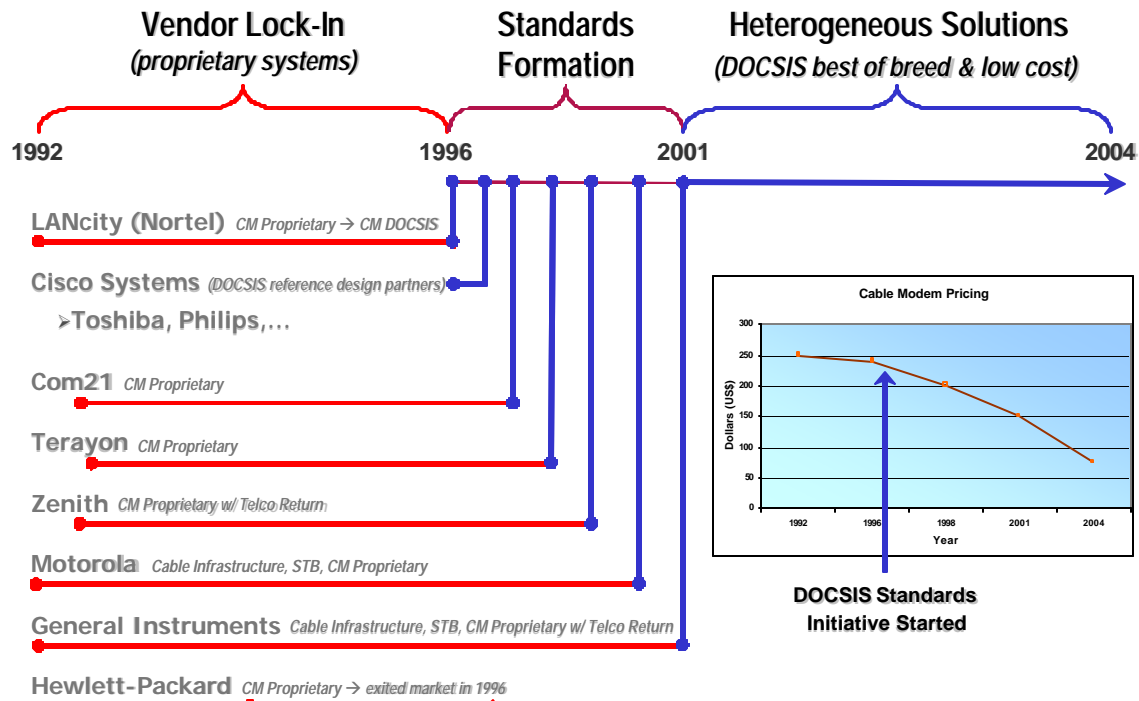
Vendor Lock-In
(proprietary systems)

Standards Formation

Heterogeneous Solutions
(DOCSIS best of breed & low cost)

1992
1996
2001
2004

LANcity (Nortel) CM Proprietary → CM DOCSIS

Cisco Systems (DOCSIS reference design partners)
➢Toshiba, Philips,…

Com21 CM Proprietary

Terayon CM Proprietary

Zenith CM Proprietary w/ Telco Return

Motorola Cable Infrastructure, STB, CM Proprietary

General Instruments Cable Infrastructure, STB, CM Proprietary w/ Telco Return

Hewlett-Packard CM Proprietary → exited market in 1996

Cable Modem Pricing

Dollars (US$)

300
250
200
150
100
50
0

1992
1996
1998
2001
2004

Year

DOCSIS Standards Initiative Started